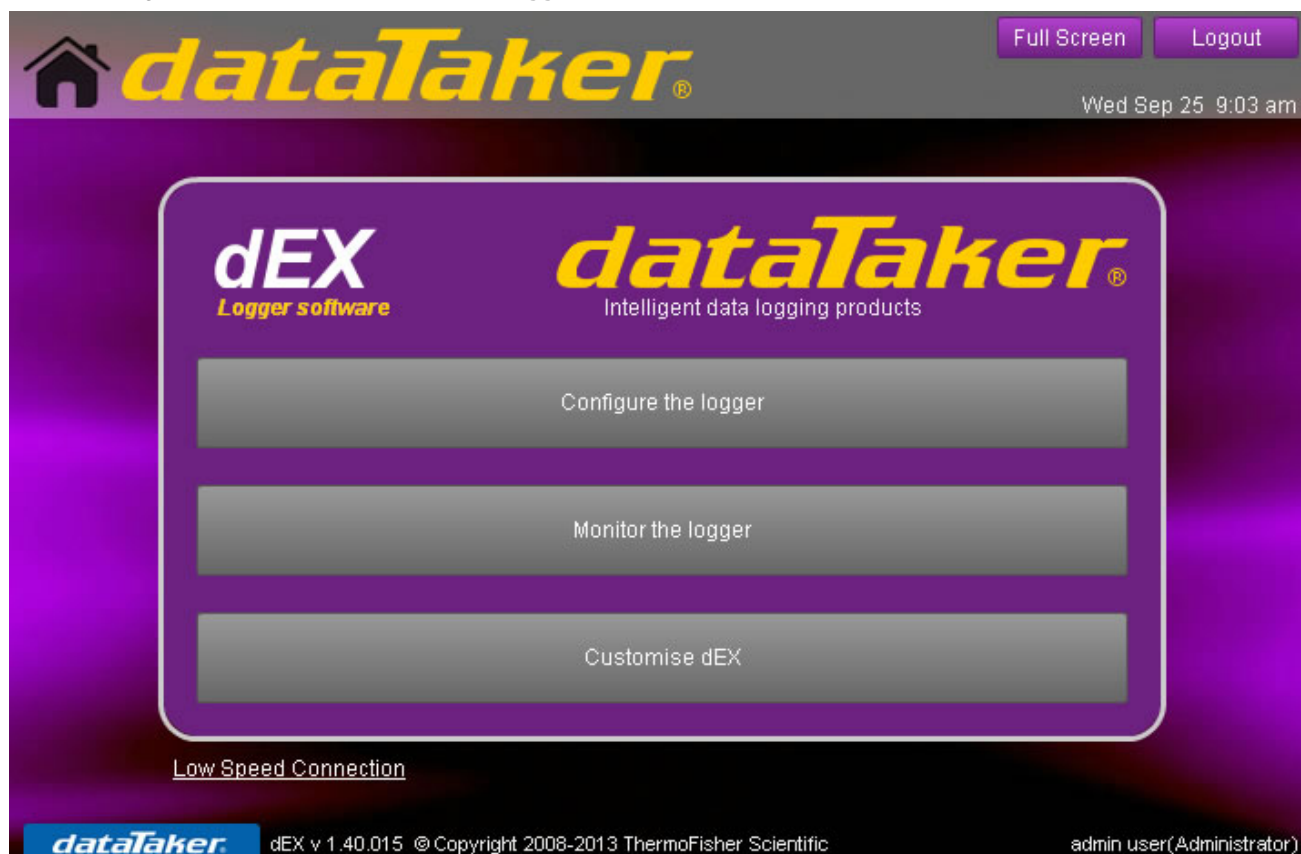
dataTaker®

Full Screen

Logout

Wed Sep 25 9:03 am

dEX
Logger software

dataTaker®
Intelligent data logging products

Configure the logger

Monitor the logger

Customise dEX

Low Speed Connection

dataTaker.

dEX v 1.40.015 © Copyright 2008-2013 ThermoFisher Scientific

admin user(Administrator)